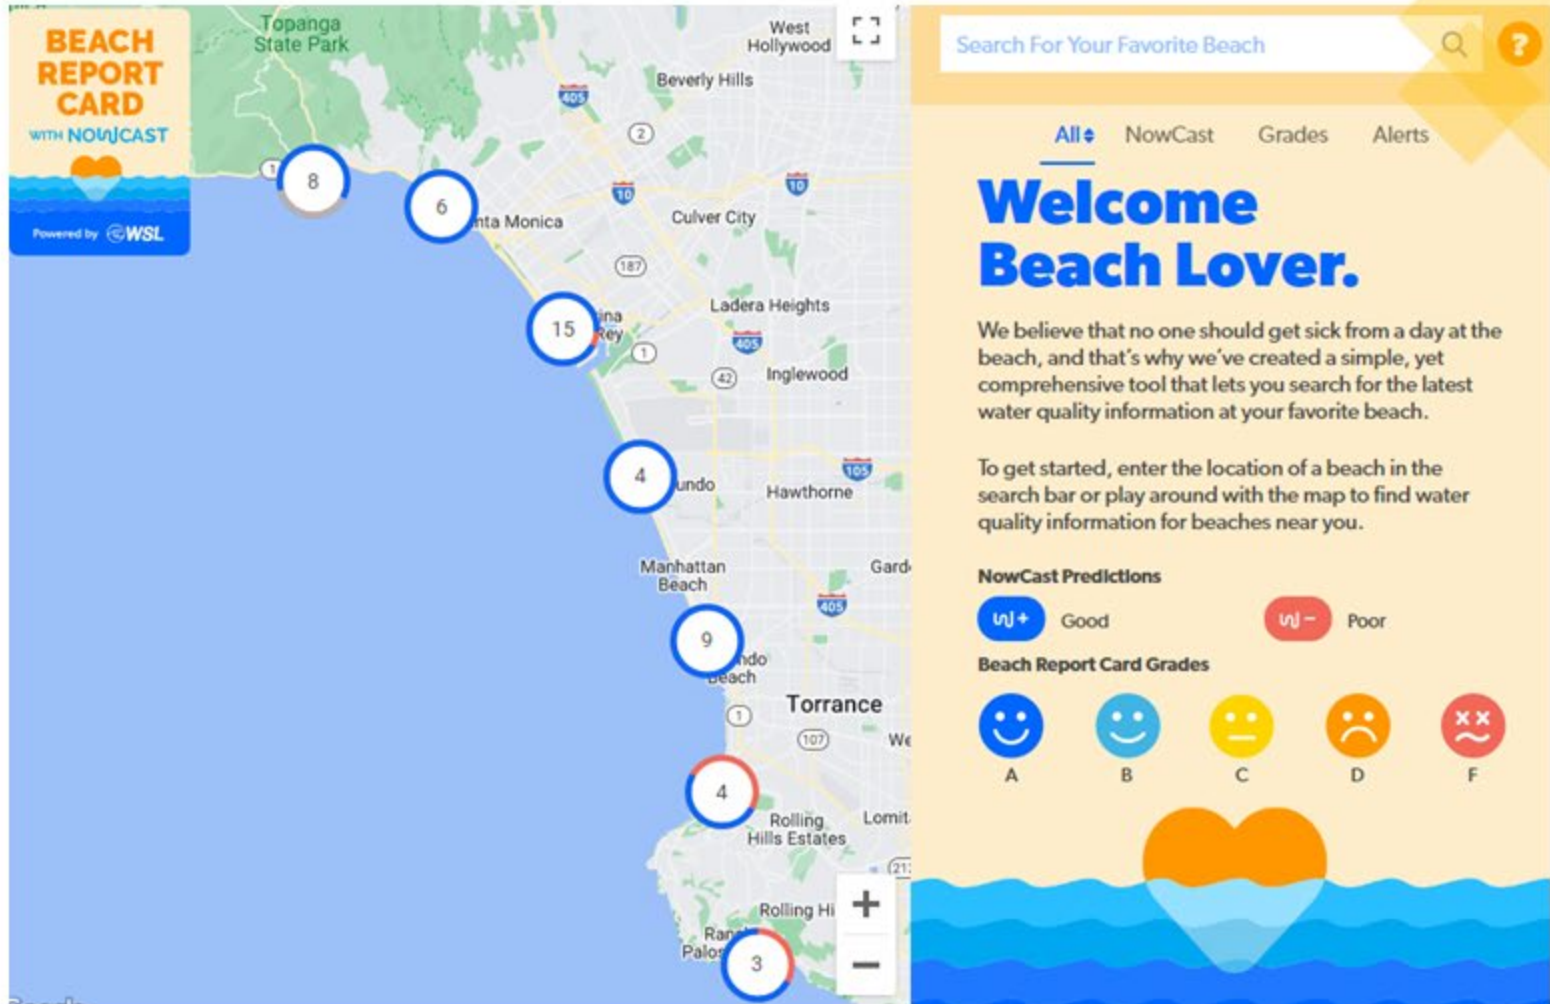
BEACH REPORT CARD WITH NOWCAST

Powered by WSL

Topanga State Park
West Hollywood
Beverly Hills
405
2
10
10
Culver City
nta Monica
187
Ladera Heights
ina Rey
1
405
42
Inglewood
undo
105
Hawthorne
Manhattan Beach
Gard
405
ndo Beach
Torrance
1
107
We
Rolling Hills Estates
Lomit
213
Rolling Hi
Ran Palos
1
8
6
15
4
9
4
3

Search For Your Favorite Beach

?

All
NowCast
Grades
Alerts

Welcome Beach Lover.

We believe that no one should get sick from a day at the beach, and that's why we've created a simple, yet comprehensive tool that lets you search for the latest water quality information at your favorite beach.

To get started, enter the location of a beach in the search bar or play around with the map to find water quality information for beaches near you.

NowCast Predictions

Good

Poor

Beach Report Card Grades

A
B
C
D
F